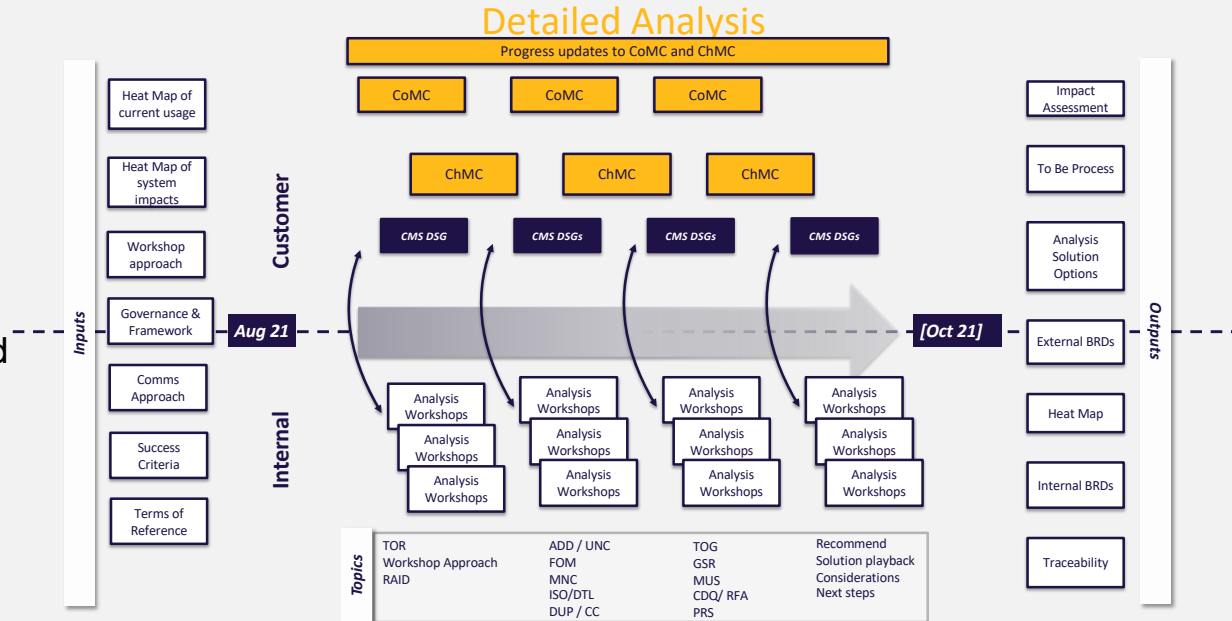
Detailed Analysis

Progress updates to CoMC and ChMC

CoMC CoMC CoMC

ChMC ChMC ChMC

CMS DSG CMS DSGs CMS DSGs CMS DSGs

Customer

Internal

Inputs

Heat Map of current usage

Heat Map of system impacts

Workshop approach

Governance & Framework

Comms Approach

Success Criteria

Terms of Reference

d

Aug 21

[Oct 21]

Analysis Workshops
Analysis Workshops
Analysis Workshops

Analysis Workshops
Analysis Workshops
Analysis Workshops

Analysis Workshops
Analysis Workshops
Analysis Workshops

Analysis Workshops
Analysis Workshops
Analysis Workshops

Outputs

Impact Assessment

To Be Process

Analysis Solution Options

External BRDs

Heat Map

Internal BRDs

Traceability

Topics

TOR
Workshop Approach
RAID

ADD / UNC
FOM
MNC
ISO/DTL
DUP / CC

TOG
GSR
MUS
CDQ/ RFA
PRS

Recommend
Solution playback
Considerations
Next steps